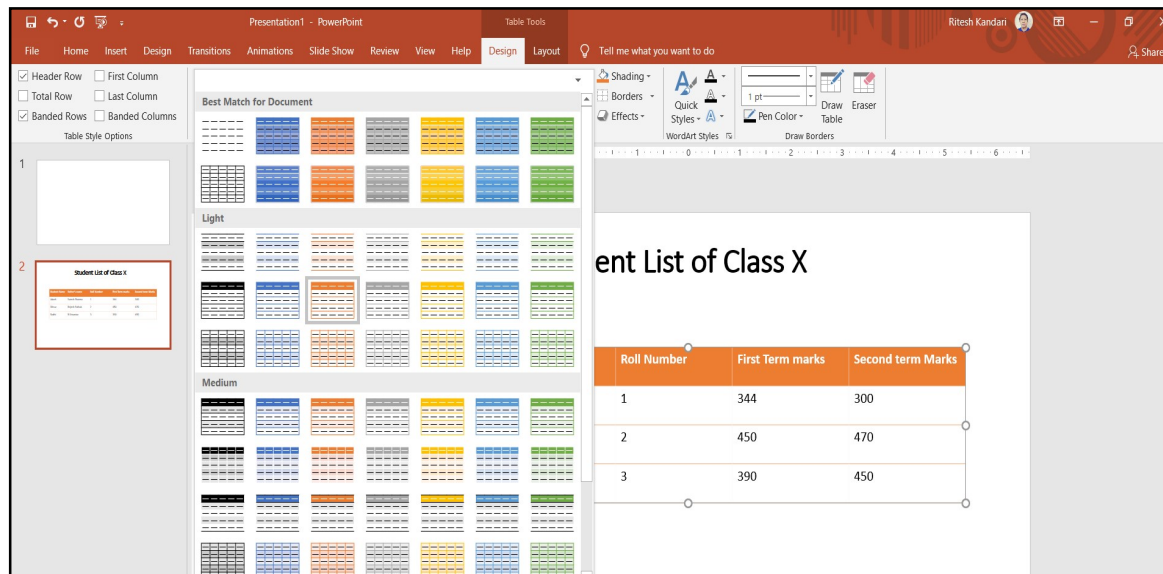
Presentation1 - PowerPoint
Table Tools
Ritesh Kandari
File Home Insert Design Transitions Animations Slide Show Review View Help Design Layout Tell me what you want to do
Share

Header Row
First Column
Total Row
Last Column
Banded Rows
Banded Columns
Table Style Options

Best Match for Document
Light
Medium

Shading
Borders
Effects
Quick Styles
WordArt Styles
1 pt
Pen Color
Draw Table
Eraser
Draw Borders

1
2
Student List of Class X

ent List of Class X

| Roll Number | First Term marks | Second term Marks |
|---|---|---|
| 1 | 344 | 300 |
| 2 | 450 | 470 |
| 3 | 390 | 450 |